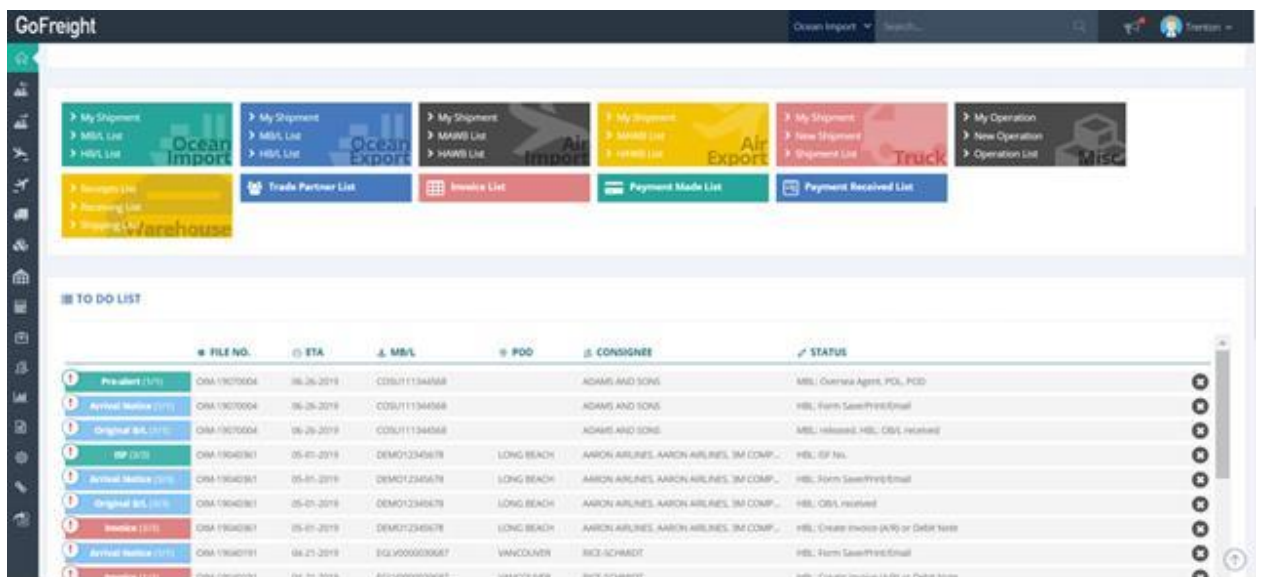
GoFreight

Ocean Import Search...

Trenton

> My Shipment
> MB/L List
> HB/L List
Ocean Import

> My Shipment
> MB/L List
> HB/L List
Ocean Export

> My Shipment
> MAWB List
> HAWB List
Air Import

> My Shipment
> MAWB List
> HAWB List
Air Export

> My Shipment
> New Shipment
> Shipment List
Truck

> My Operation
> New Operation
> Operation List
Misc

> Receipts List
> Receiving List
> Shipping List
Warehouse

Trade Partner List

Invoice List

Payment Made List

Payment Received List

TO DO LIST

| | FILE NO. | ETA | MB/L | POD | CONSIGNEE | STATUS |
|---|---|---|---|---|---|---|
| Pre-alert (1/3) | OIM-19070004 | 06-26-2019 | COSU111344568 | | ADAMS AND SONS | MBL: Oversea Agent, POL, POD |
| Arrival Notice (1/3) | OIM-19070004 | 06-26-2019 | COSU111344568 | | ADAMS AND SONS | HBL: Form Save/Print/Email |
| Original B/L (1/3) | OIM-19070004 | 06-26-2019 | COSU111344568 | | ADAMS AND SONS | MBL: released, HBL: OB/L received |
| ISF (3/3) | OIM-19040361 | 05-01-2019 | DEMO12345678 | LONG BEACH | AARON AIRLINES, AARON AIRLINES, 3M COMP... | HBL: ISF No. |
| Arrival Notice (3/3) | OIM-19040361 | 05-01-2019 | DEMO12345678 | LONG BEACH | AARON AIRLINES, AARON AIRLINES, 3M COMP... | HBL: Form Save/Print/Email |
| Original B/L (3/3) | OIM-19040361 | 05-01-2019 | DEMO12345678 | LONG BEACH | AARON AIRLINES, AARON AIRLINES, 3M COMP... | HBL: OB/L received |
| Invoice (3/3) | OIM-19040361 | 05-01-2019 | DEMO12345678 | LONG BEACH | AARON AIRLINES, AARON AIRLINES, 3M COMP... | HBL: Create invoice (A/R) or Debit Note |
| Arrival Notice (1/1) | OIM-19040191 | 04-21-2019 | EGLV000000687 | VANCOUVER | RICE-SCHMIDT | HBL: Form Save/Print/Email |
| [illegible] | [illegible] | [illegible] | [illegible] | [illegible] | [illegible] | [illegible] |